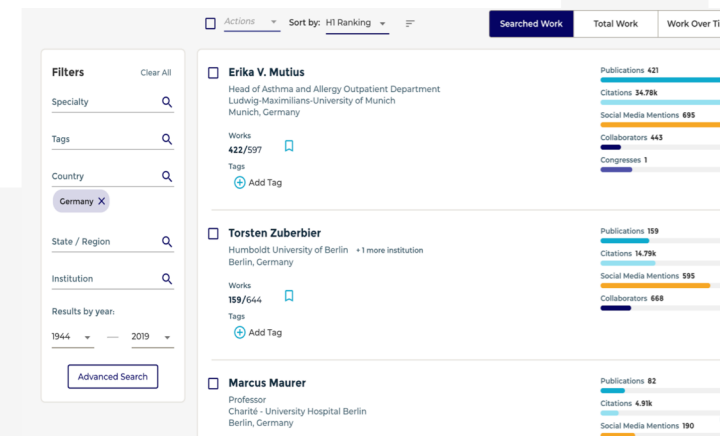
Actions

Sort by: H1 Ranking

Searched Work

Total Work

Work Over Ti

Filters

Clear All

Specialty

Tags

Country

Germany

State / Region

Institution

Results by year:

1944 — 2019

Advanced Search

Erika V. Mutius

Head of Asthma and Allergy Outpatient Department
Ludwig-Maximilians-University of Munich
Munich, Germany

Works
422/597

Tags

Add Tag

Publications 421

Citations 34.78k

Social Media Mentions 695

Collaborators 443

Congresses 1

Torsten Zuberbier

Humboldt University of Berlin +1 more institution
Berlin, Germany

Works
159/644

Tags

Add Tag

Publications 159

Citations 14.79k

Social Media Mentions 595

Collaborators 668

Marcus Maurer

Professor
Charité - University Hospital Berlin
Berlin, Germany

Publications 82

Citations 4.91k

Social Media Mentions 190